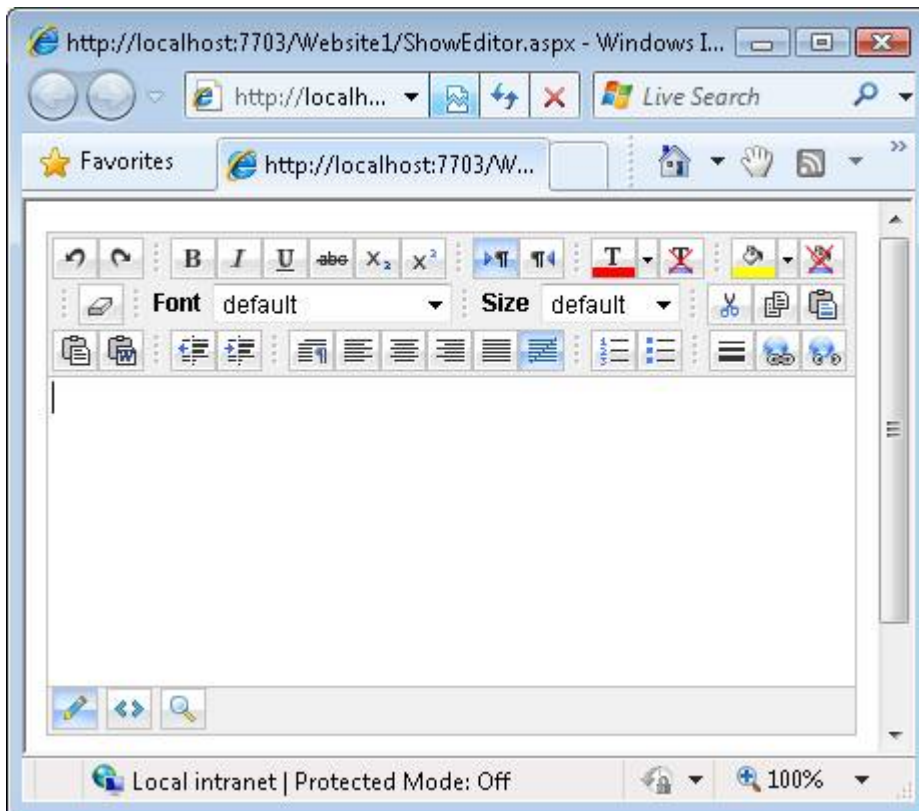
http://localhost:7703/Website1/ShowEditor.aspx - Windows I...

http://localh...

Live Search

Favorites

http://localhost:7703/W...

B I U abe $X_2$ $X^2$

T

Font default

Size default

Local intranet | Protected Mode: Off

100%